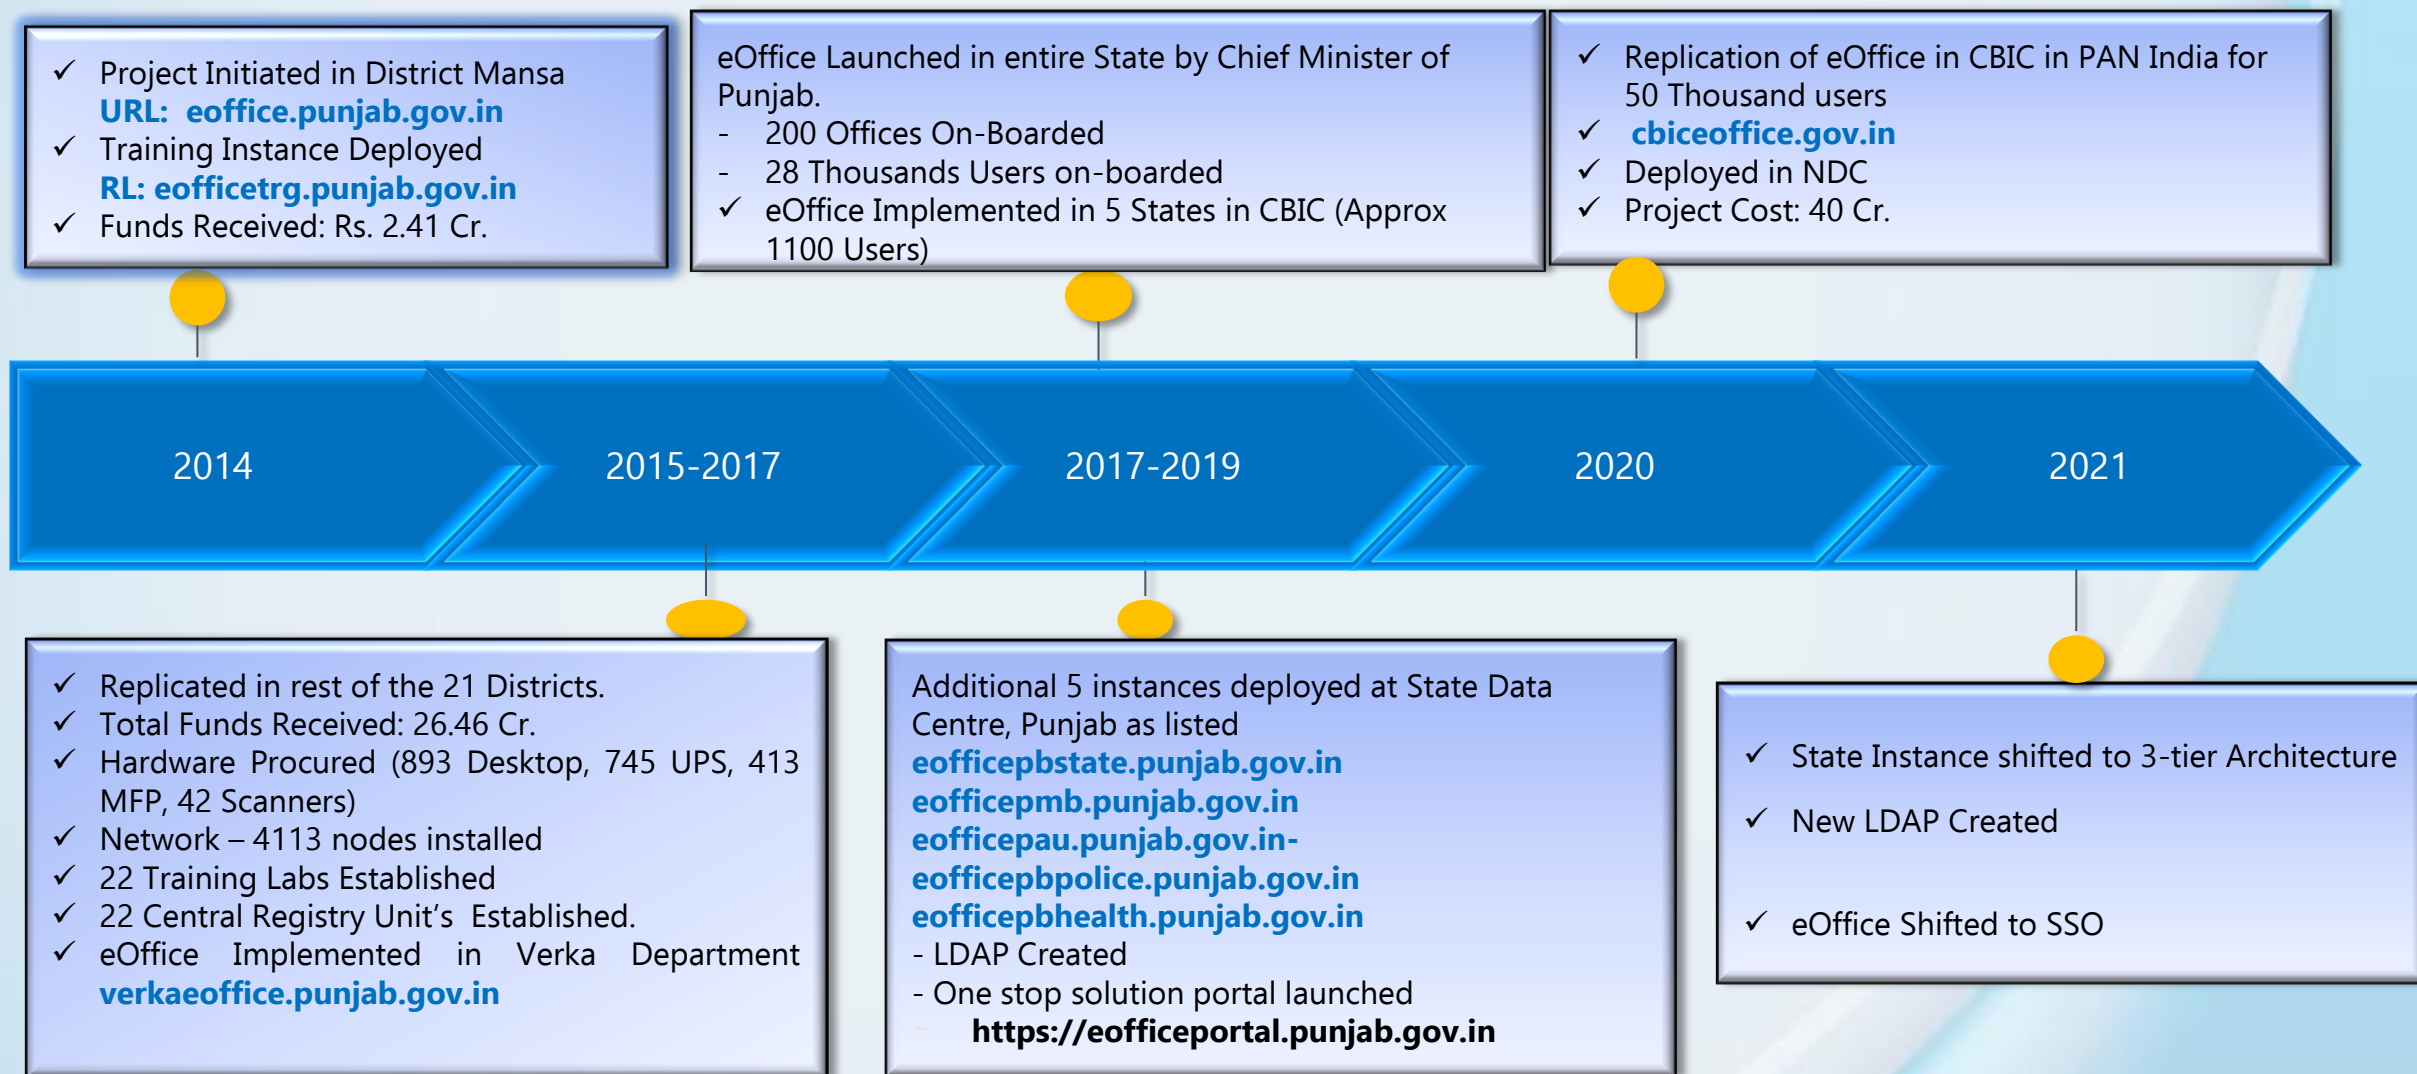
✓ Project Initiated in District Mansa
URL: eoffice.punjab.gov.in
✓ Training Instance Deployed
RL: eofficetrg.punjab.gov.in
✓ Funds Received: Rs. 2.41 Cr.

eOffice Launched in entire State by Chief Minister of Punjab.
- 200 Offices On-Boarded
- 28 Thousands Users on-boarded
✓ eOffice Implemented in 5 States in CBIC (Approx 1100 Users)

✓ Replication of eOffice in CBIC in PAN India for 50 Thousand users
✓ cbiceoffice.gov.in
✓ Deployed in NDC
✓ Project Cost: 40 Cr.

2014

2015-2017

2017-2019

2020

2021

✓ Replicated in rest of the 21 Districts.
✓ Total Funds Received: 26.46 Cr.
✓ Hardware Procured (893 Desktop, 745 UPS, 413 MFP, 42 Scanners)
✓ Network – 4113 nodes installed
✓ 22 Training Labs Established
✓ 22 Central Registry Unit's Established.
✓ eOffice Implemented in Verka Department verkaeoffice.punjab.gov.in

Additional 5 instances deployed at State Data Centre, Punjab as listed
eofficepbstate.punjab.gov.in
eofficepmb.punjab.gov.in
eofficepau.punjab.gov.in-
eofficepbpolice.punjab.gov.in
eofficepbhealth.punjab.gov.in
- LDAP Created
- One stop solution portal launched
https://eofficeportal.punjab.gov.in

✓ State Instance shifted to 3-tier Architecture
✓ New LDAP Created
✓ eOffice Shifted to SSO